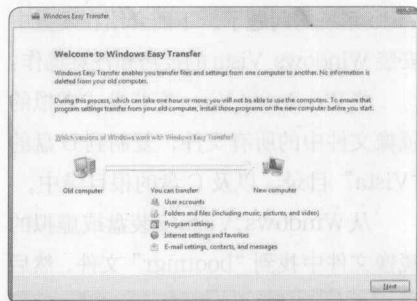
Windows Easy Transfer

Welcome to Windows Easy Transfer

Windows Easy Transfer enables you transfer files and settings from one computer to another. No information is deleted from your old computers.

During this process, which can take one hour or more, you will not be able to use the computers. To ensure that program settings transfer from your old computer, install those programs on the new computer before you start.

Which versions of Windows work with Windows Easy Transfer?

Old computer

You can transfer
User accounts
Folders and files (including music, pictures, and video)
Program settings
Internet settings and favorites
E-mail settings, contacts, and messages

New computer

Next